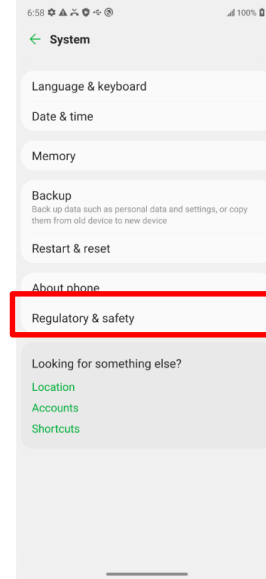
6:58 100%

System

Language & keyboard

Date & time

Memory

Backup
Back up data such as personal data and settings, or copy them from old device to new device

Restart & reset

About phone

Regulatory & safety

Looking for something else?

Location

Accounts

Shortcuts